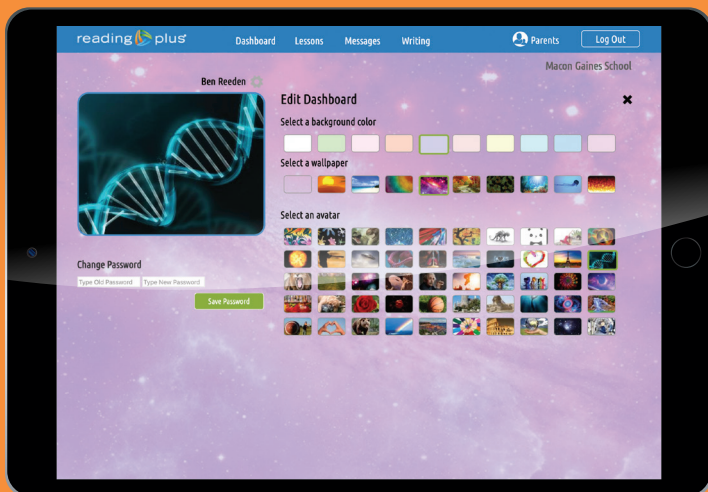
reading plus

Dashboard Lessons Messages Writing

Parents

Log Out

Macon Gaines School

Ben Reeden

Edit Dashboard

✖

Select a background color

Select a wallpaper

Select an avatar

Change Password

Type Old Password

Type New Password

Save Password